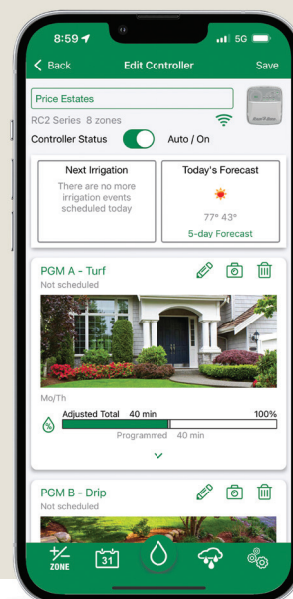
8:59
5G
Back
Edit Controller
Save
Price Estates
RC2 Series 8 zones
Controller Status
Auto / On
Next Irrigation
There are no more irrigation events scheduled today
Today's Forecast
77° 43°
5-day Forecast
PGM A - Turf
Not scheduled
Mo/Th
%
Adjusted Total 40 min
100%
Programmed 40 min
PGM B - Drip
Not scheduled
+/-
ZONE
31